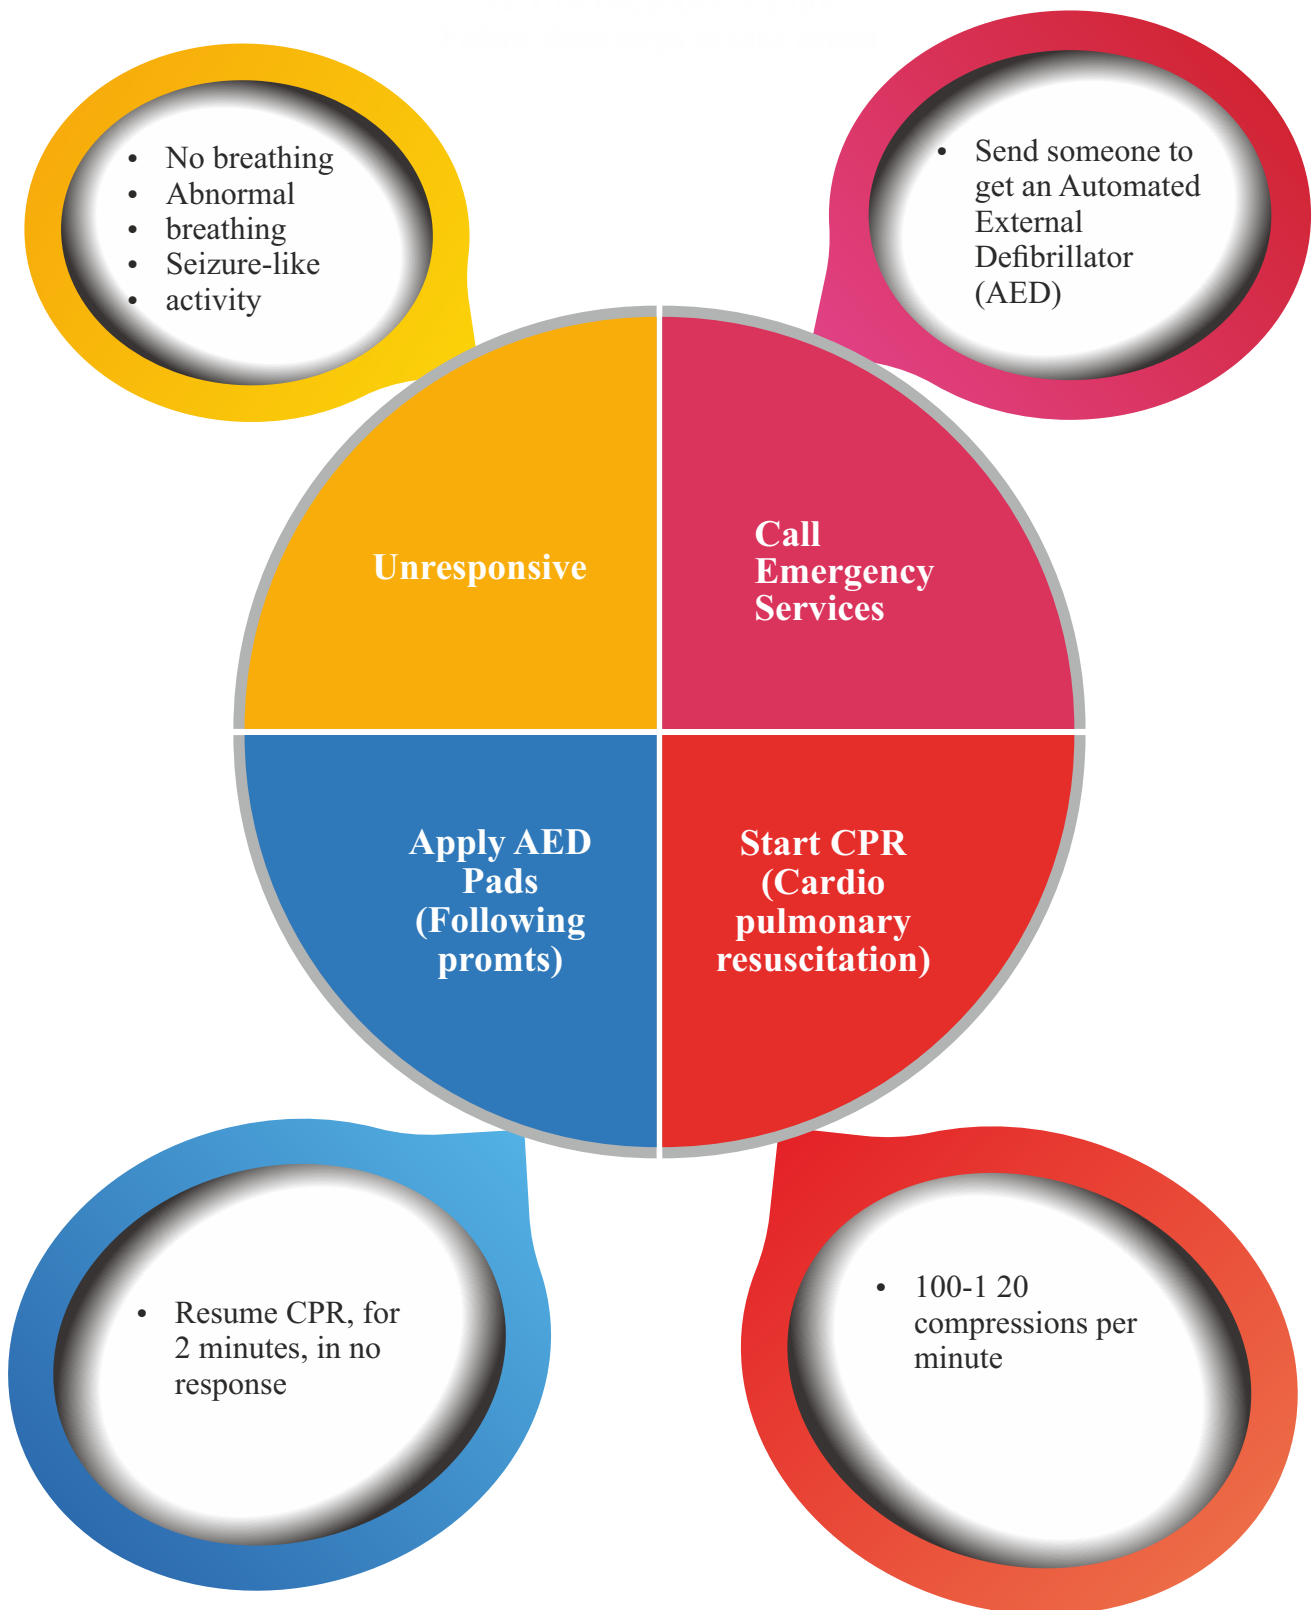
- No breathing
- Abnormal
- breathing
- Seizure-like
- activity

- Send someone to get an Automated External Defibrillator (AED)

Unresponsive

Call Emergency Services

Apply AED Pads (Following promts)

Start CPR (Cardio pulmonary resuscitation)

- Resume CPR, for 2 minutes, in no response

- 100-1 20 compressions per minute